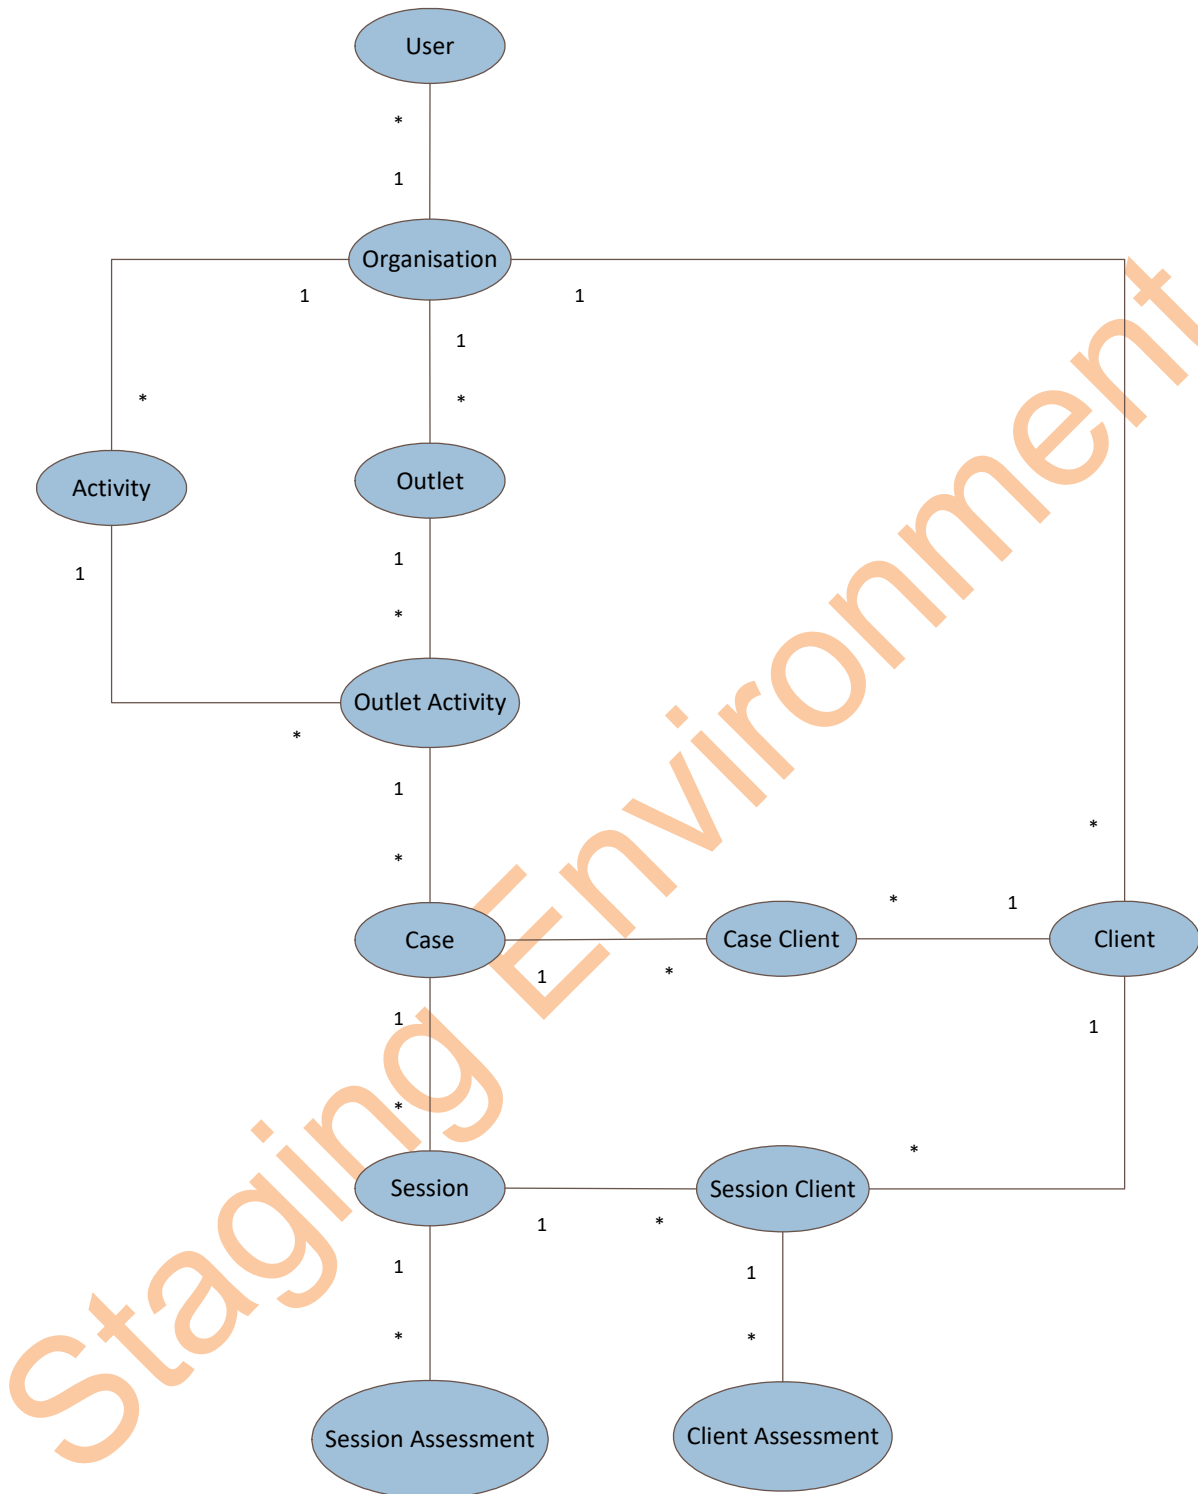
User

*

1

Organisation

1

1

1

*

*

Activity

Outlet

1

1

*

Outlet Activity

*

1

*

*

*

1

Case

Case Client

Client

1

*

1

1

*

*

Session

Session Client

1

*

1

1

*

*

Session Assessment

Client Assessment

Staging Environment